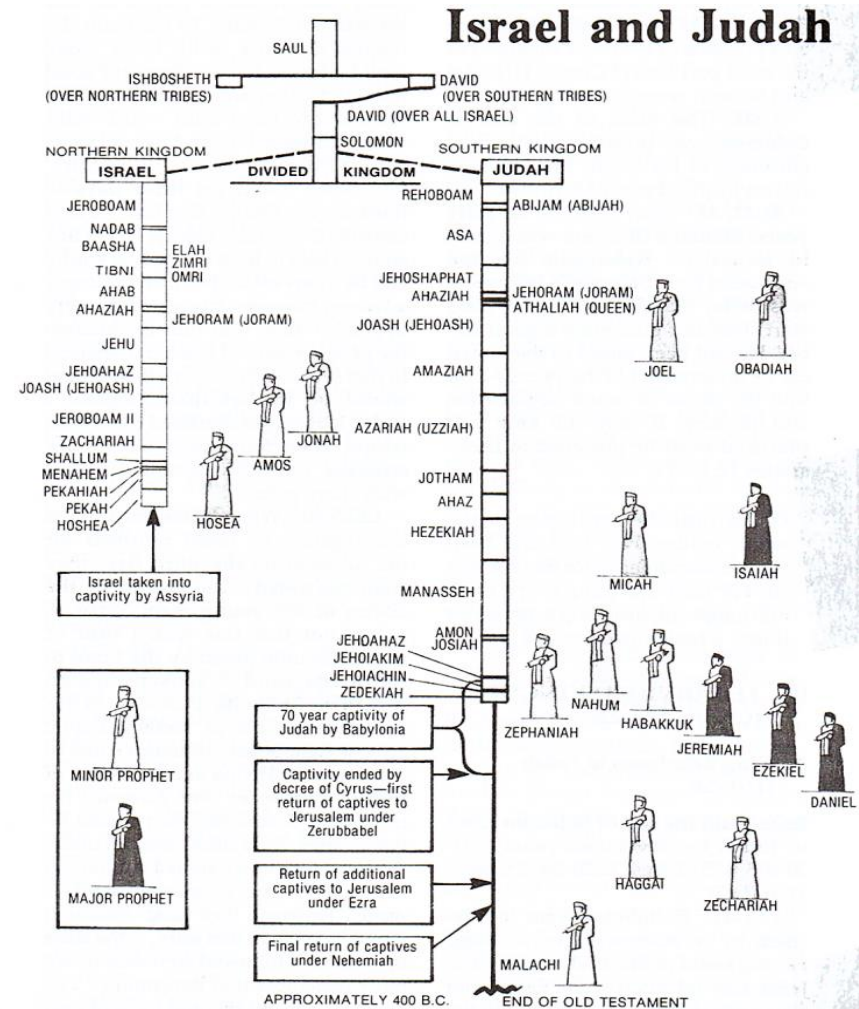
Israel and Judah

SAUL

ISHBOSHETH (OVER NORTHERN TRIBES)

DAVID (OVER SOUTHERN TRIBES)

DAVID (OVER ALL ISRAEL)

SOLOMON

NORTHERN KINGDOM

ISRAEL

DIVIDED KINGDOM

SOUTHERN KINGDOM

JUDAH

JEROBOAM
NADAB
BAASHA
ELAH
ZIMRI
TIBNI
OMRI
AHAB
AHAZIAH
JEHORAM (JORAM)
JEHU
JEHOAHAZ
JOASH (JEHOASH)
JEROBOAM II
ZACHARIAH
SHALLUM
MENAHEM
PEKAHIAH
PEKAH
HOSHEA

Israel taken into captivity by Assyria

JONAH
AMOS
HOSEA

REHOBOAM
ABIJAM (ABIJAH)
ASA
JEHOSHAPHAT
AHAZIAH
JEHORAM (JORAM)
ATHALIAH (QUEEN)
JOASH (JEHOASH)
AMAZIAH
AZARIAH (UZZIAH)
JOTHAM
AHAZ
HEZEKIAH
MANASSEH
AMON
JOSIAH
JEHOAHAZ
JEHOIAKIM
JEHOIACHIN
ZEDEKIAH

JOEL
OBADIAH
MICAH
ISAIAH
NAHUM
ZEPHANIAH
HABAKKUK
JEREMIAH
EZEKIEL
DANIEL
HAGGAI
ZECHARIAH
MALACHI

MINOR PROPHET

MAJOR PROPHET

70 year captivity of Judah by Babylonia

Captivity ended by decree of Cyrus—first return of captives to Jerusalem under Zerubbabel

Return of additional captives to Jerusalem under Ezra

Final return of captives under Nehemiah

APPROXIMATELY 400 B.C.

END OF OLD TESTAMENT